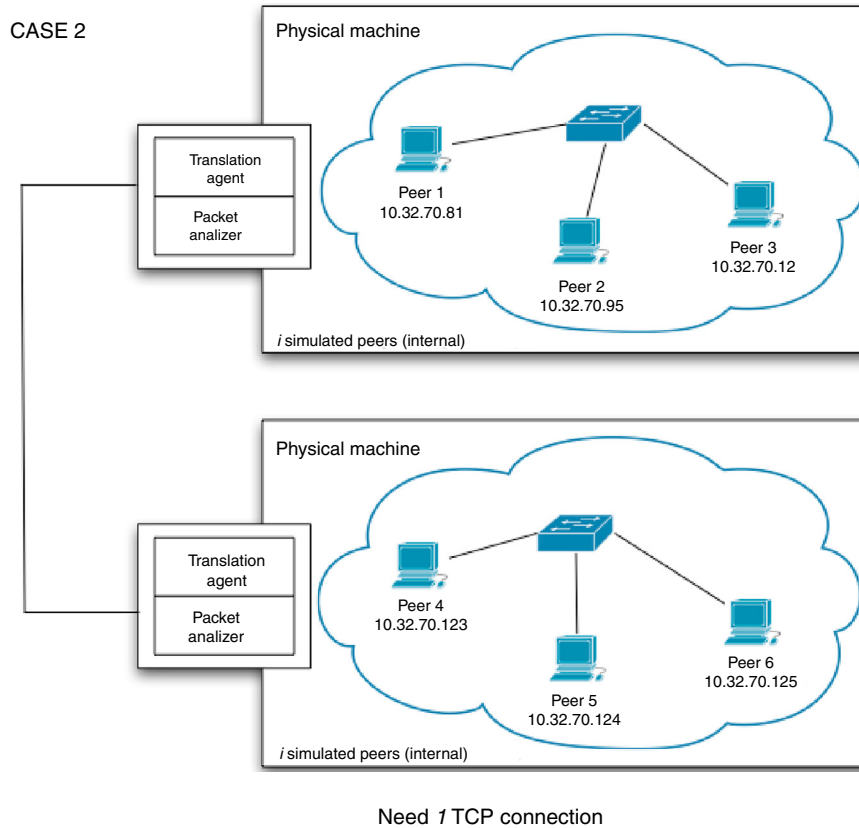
CASE 2

Physical machine

Translation agent

Packet analizer

Peer 1
10.32.70.81

Peer 2
10.32.70.95

Peer 3
10.32.70.12

*i* simulated peers (internal)

Physical machine

Translation agent

Packet analizer

Peer 4
10.32.70.123

Peer 5
10.32.70.124

Peer 6
10.32.70.125

*i* simulated peers (internal)

Need *1* TCP connection